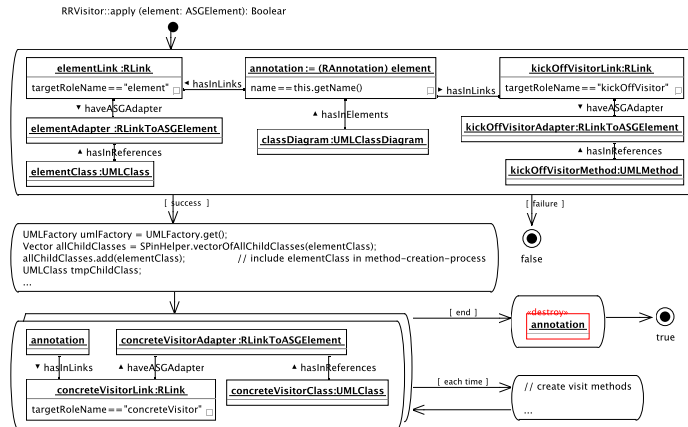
RRVisitor::apply (element: ASGElement): Boolean

elementLink :RLink
targetRoleName=="element"

◂ hasInLinks

annotation:= (RAnnotation) element
name==this.getName()

hasInLinks

kickOffVisitorLink:RLink
targetRoleName=="kickOffVisitor"

▾ haveASGAdapter

elementAdapter :RLinkToASGElement

▴ hasInElements

▾ haveASGAdapter

kickOffVisitorAdapter:RLinkToASGElement

▴ hasInReferences

classDiagram:UMLClassDiagram

▴ hasInReferences

elementClass:UMLClass

kickOffVisitorMethod:UMLMethod

[ success ]

[ failure ]

UMLFactory umlFactory = UMLFactory.get();
Vector allChildClasses = SPinHelper.vectorOfAllChildClasses(elementClass);
allChildClasses.add(elementClass); // include elementClass in method-creation-process
UMLClass tmpChildClass;
...

false

[ end ]

«destroy»
annotation

true

annotation

concreteVisitorAdapter:RLinkToASGElement

▾ hasInLinks

◂ haveASGAdapter

hasInReferences

concreteVisitorLink:RLink
targetRoleName=="concreteVisitor"

concreteVisitorClass:UMLClass

[ each time ]

// create visit methods
...